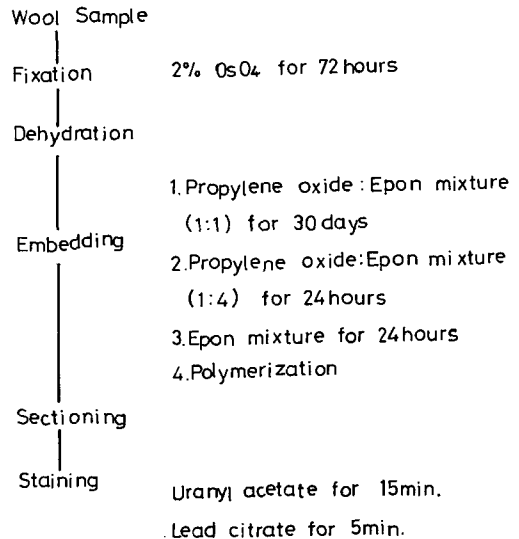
Wool Sample

Fixation    2% $OsO_4$ for 72 hours

Dehydration

Embedding

1. Propylene oxide : Epon mixture (1:1) for 30 days

2. Propylene oxide: Epon mixture (1:4) for 24 hours

3. Epon mixture for 24 hours

4. Polymerization

Sectioning

Staining    Uranyl acetate for 15min.

Lead citrate for 5min.